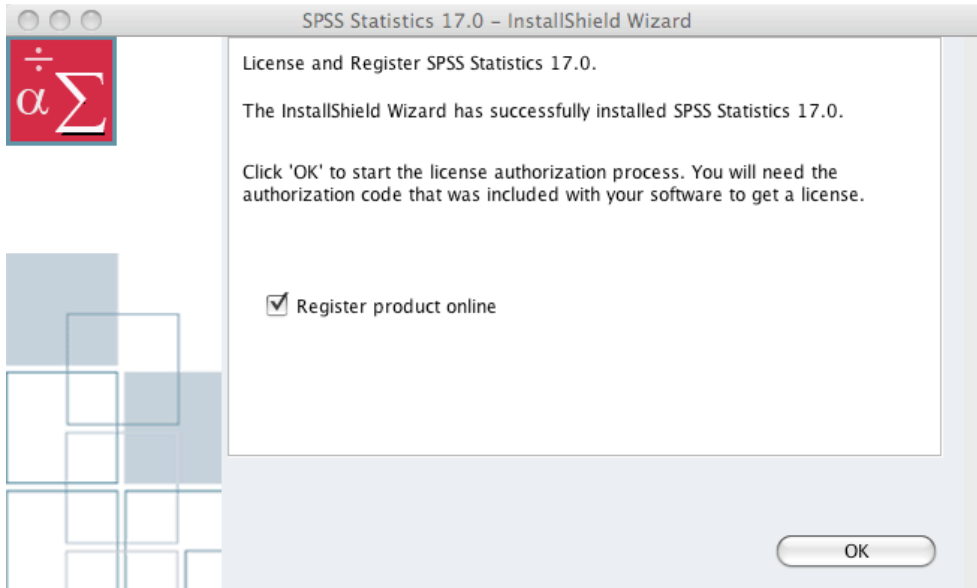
SPSS Statistics 17.0 – InstallShield Wizard

$\div$
$\alpha\Sigma$

License and Register SPSS Statistics 17.0.

The InstallShield Wizard has successfully installed SPSS Statistics 17.0.

Click 'OK' to start the license authorization process. You will need the authorization code that was included with your software to get a license.

Register product online

OK